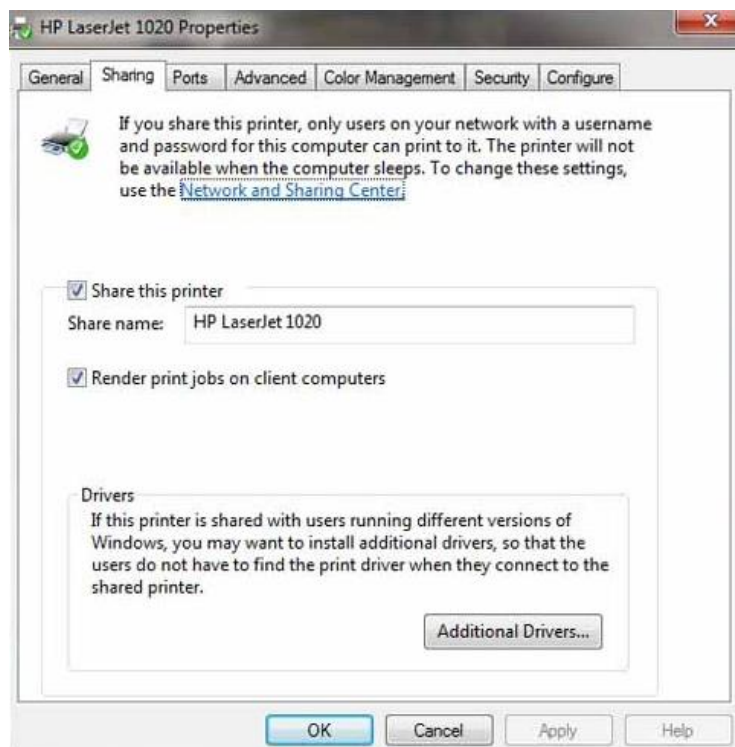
HP LaserJet 1020 Properties

General | Sharing | Ports | Advanced | Color Management | Security | Configure

If you share this printer, only users on your network with a username and password for this computer can print to it. The printer will not be available when the computer sleeps. To change these settings, use the Network and Sharing Center.

Share this printer

Share name: HP LaserJet 1020

Render print jobs on client computers

Drivers

If this printer is shared with users running different versions of Windows, you may want to install additional drivers, so that the users do not have to find the print driver when they connect to the shared printer.

Additional Drivers...

OK | Cancel | Apply | Help